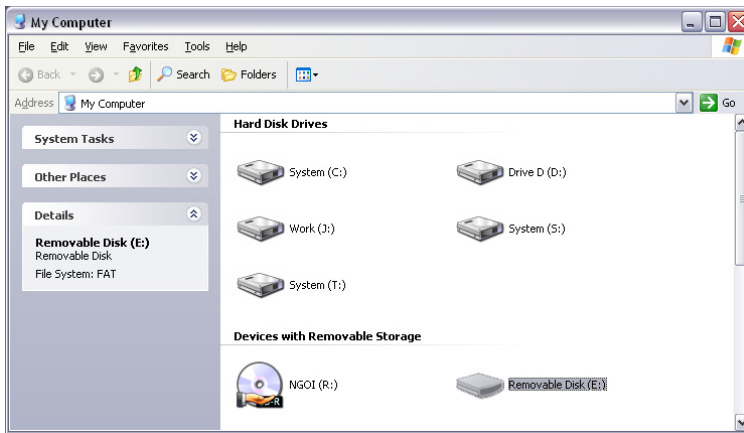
My Computer

File Edit View Favorites Tools Help

Back Search Folders

Address My Computer

Go

System Tasks

Other Places

Details

Removable Disk (E:)
Removable Disk

File System: FAT

Hard Disk Drives

System (C:)

Drive D (D:)

Work (J:)

System (S:)

System (T:)

Devices with Removable Storage

NGOI (R:)

Removable Disk (E:)